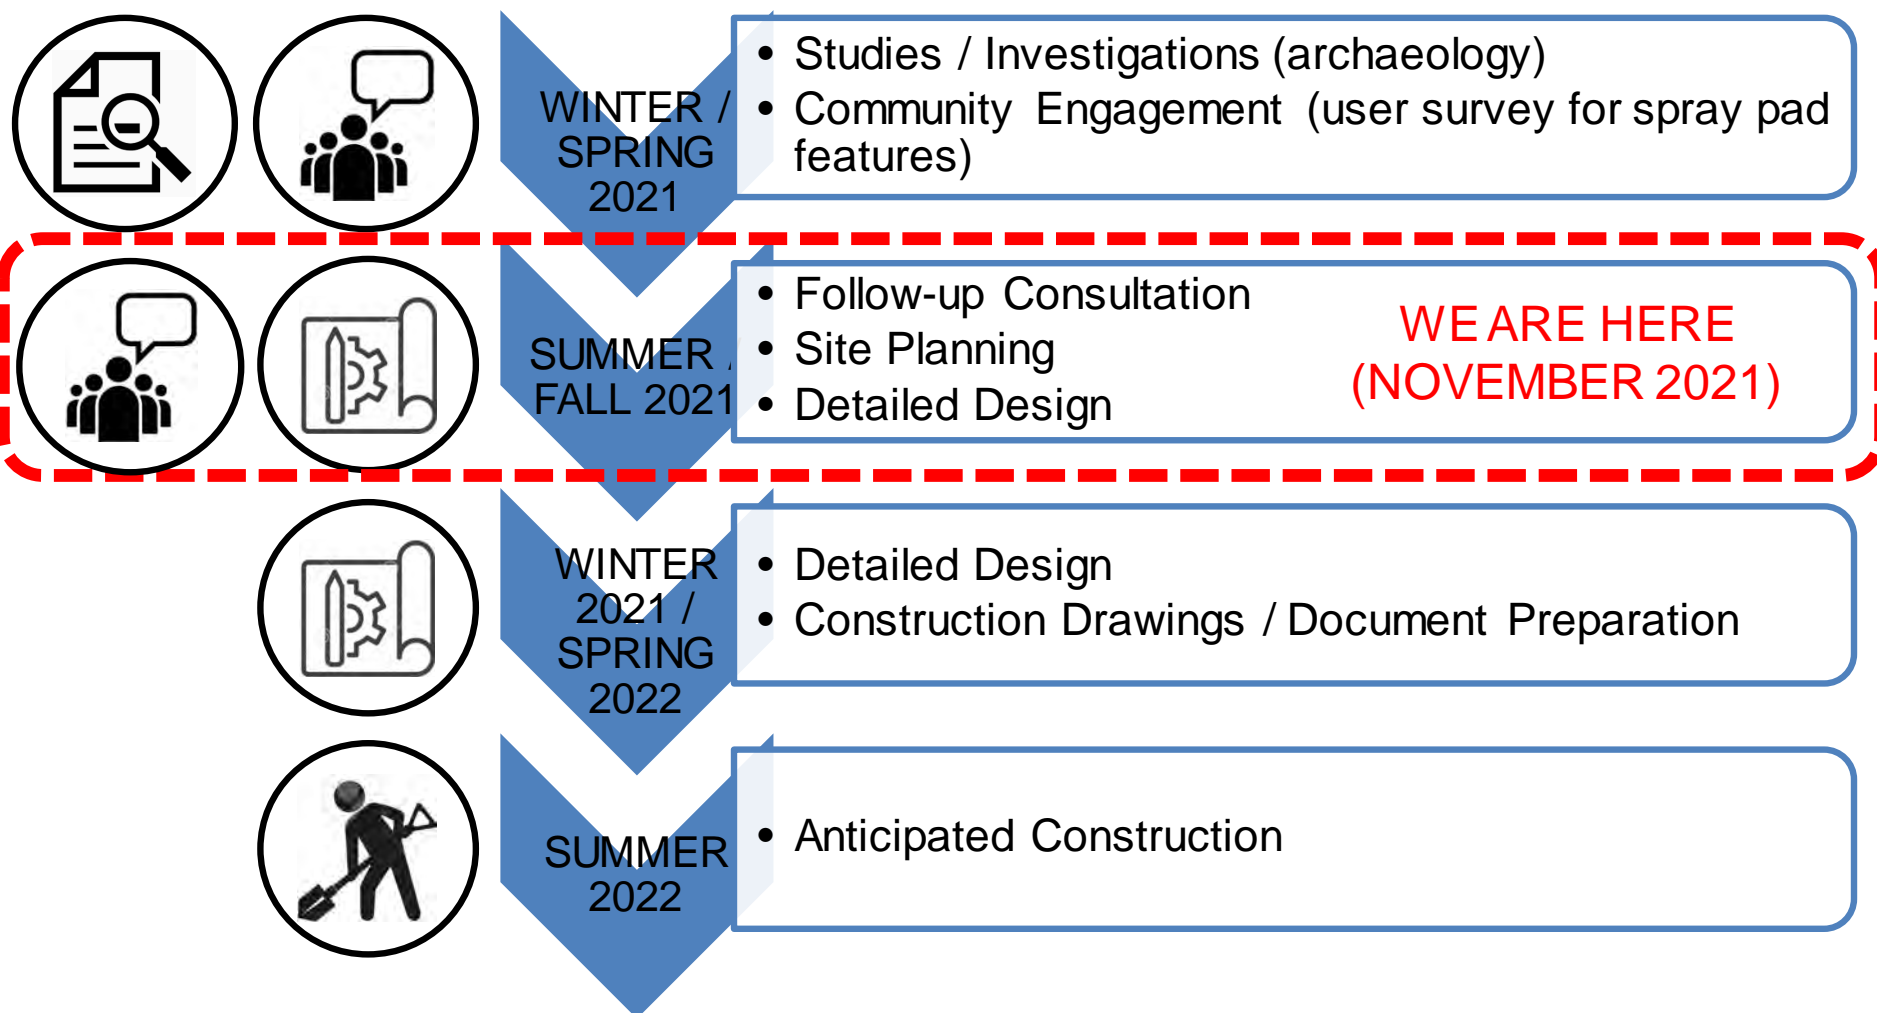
WINTER / SPRING 2021

• Studies / Investigations (archaeology)
• Community Engagement (user survey for spray pad features)

SUMMER / FALL 2021

• Follow-up Consultation
• Site Planning
• Detailed Design

WE ARE HERE (NOVEMBER 2021)

WINTER 2021 / SPRING 2022

• Detailed Design
• Construction Drawings / Document Preparation

SUMMER 2022

• Anticipated Construction